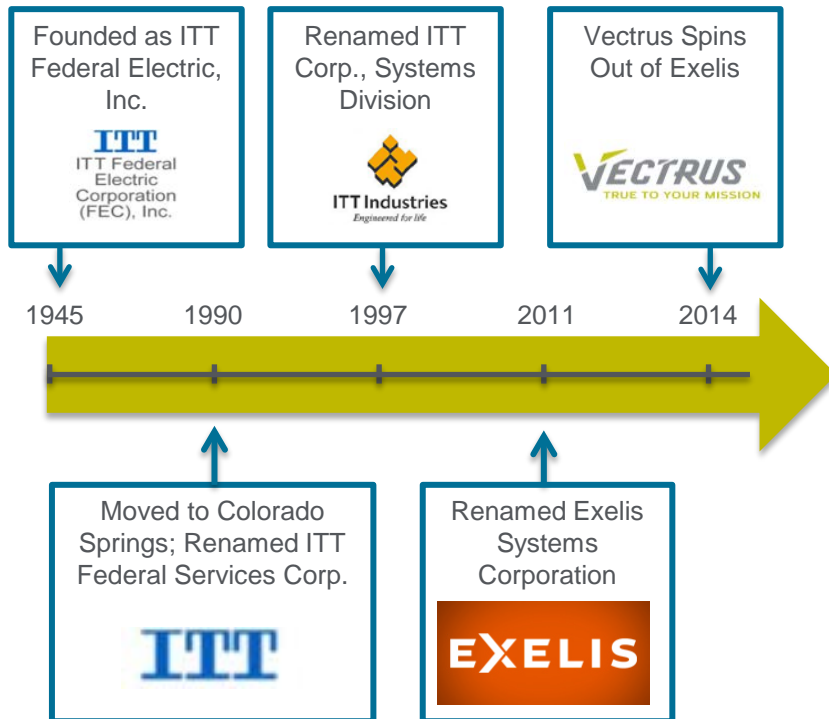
Founded as ITT Federal Electric, Inc.

ITT
ITT Federal Electric Corporation (FEC), Inc.

Renamed ITT Corp., Systems Division

ITT Industries
Engineered for life

Vectrus Spins Out of Exelis

VECTRUS
TRUE TO YOUR MISSION

1945
1990
1997
2011
2014

Moved to Colorado Springs; Renamed ITT Federal Services Corp.

ITT

Renamed Exelis Systems Corporation

EXELIS